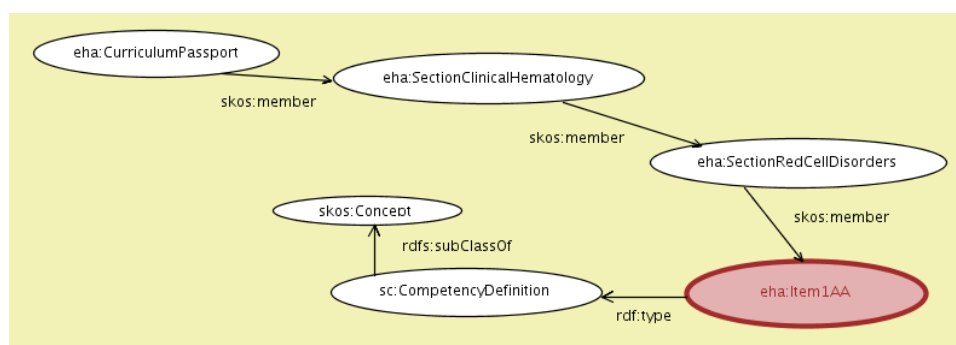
eha:CurriculumPassport

skos:member

eha:SectionClinicalHematology

skos:member

eha:SectionRedCellDisorders

skos:member

skos:Concept

rdfs:subClassOf

sc:CompetencyDefinition

rdf:type

eha:Item1AA